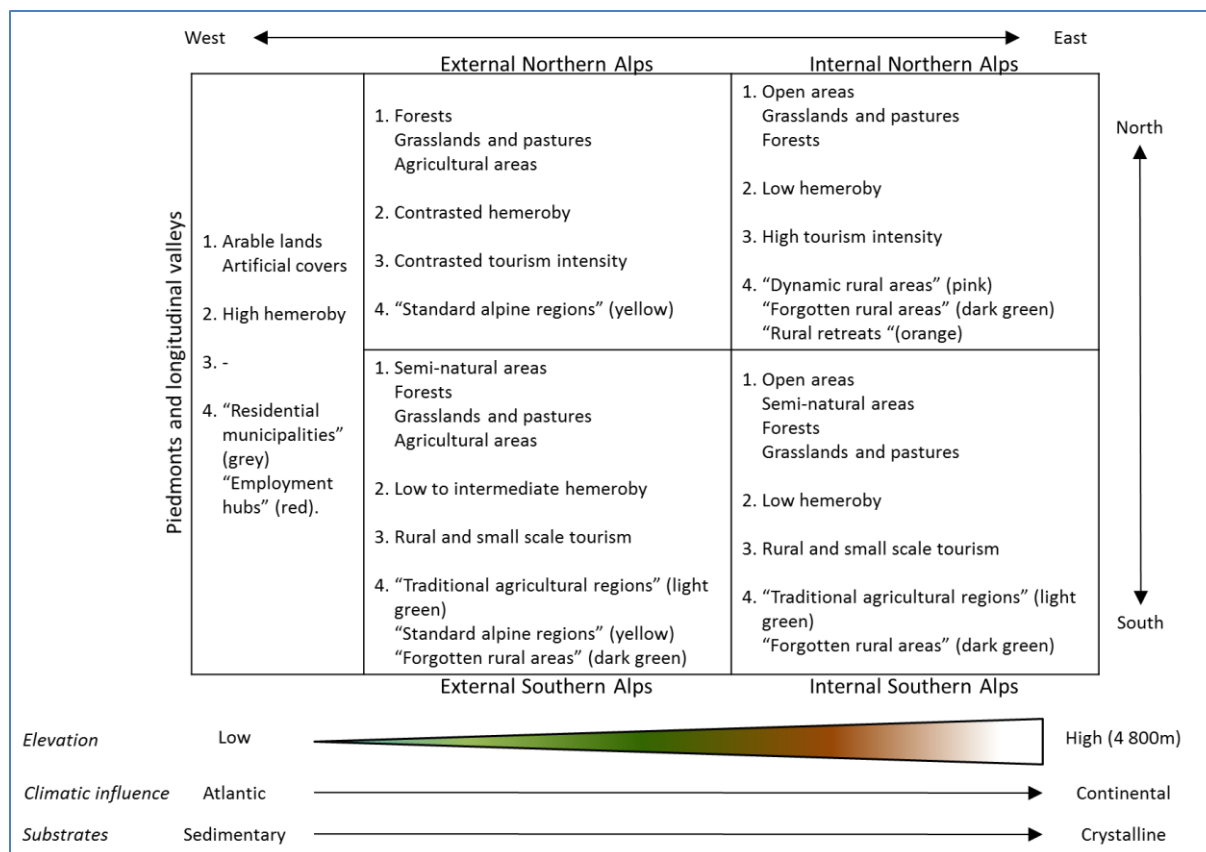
West East

External Northern Alps

Internal Northern Alps

North

South

Piedmonts and longitudinal valleys

1. Arable lands
Artificial covers

2. High hemeroby

3. -

4. “Residential municipalities” (grey)
“Employment hubs” (red).

1. Forests
Grasslands and pastures
Agricultural areas

2. Contrasted hemeroby

3. Contrasted tourism intensity

4. “Standard alpine regions” (yellow)

1. Open areas
Grasslands and pastures
Forests

2. Low hemeroby

3. High tourism intensity

4. “Dynamic rural areas” (pink)
“Forgotten rural areas” (dark green)
“Rural retreats “(orange)

1. Semi-natural areas
Forests
Grasslands and pastures
Agricultural areas

2. Low to intermediate hemeroby

3. Rural and small scale tourism

4. “Traditional agricultural regions” (light green)
“Standard alpine regions” (yellow)
“Forgotten rural areas” (dark green)

1. Open areas
Semi-natural areas
Forests
Grasslands and pastures

2. Low hemeroby

3. Rural and small scale tourism

4. “Traditional agricultural regions” (light green)
“Forgotten rural areas” (dark green)

External Southern Alps

Internal Southern Alps

Elevation Low High (4 800m)

Climatic influence Atlantic Continental

Substrates Sedimentary Crystalline